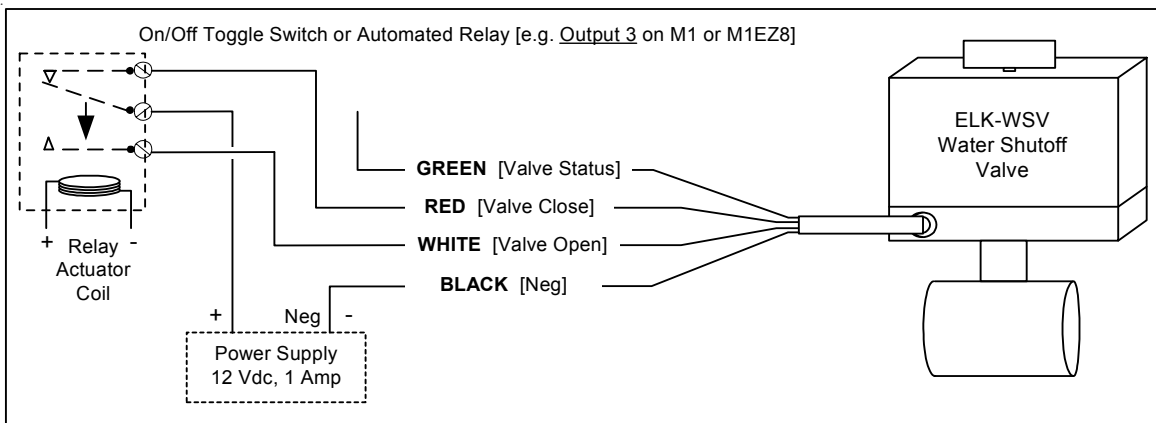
On/Off Toggle Switch or Automated Relay [e.g. Output 3 on M1 or M1EZ8]

ELK-WSV
Water Shutoff
Valve

GREEN [Valve Status]

RED [Valve Close]

WHITE [Valve Open]

BLACK [Neg]

+ Relay -
Actuator
Coil

+

Neg -

Power Supply
12 Vdc, 1 Amp